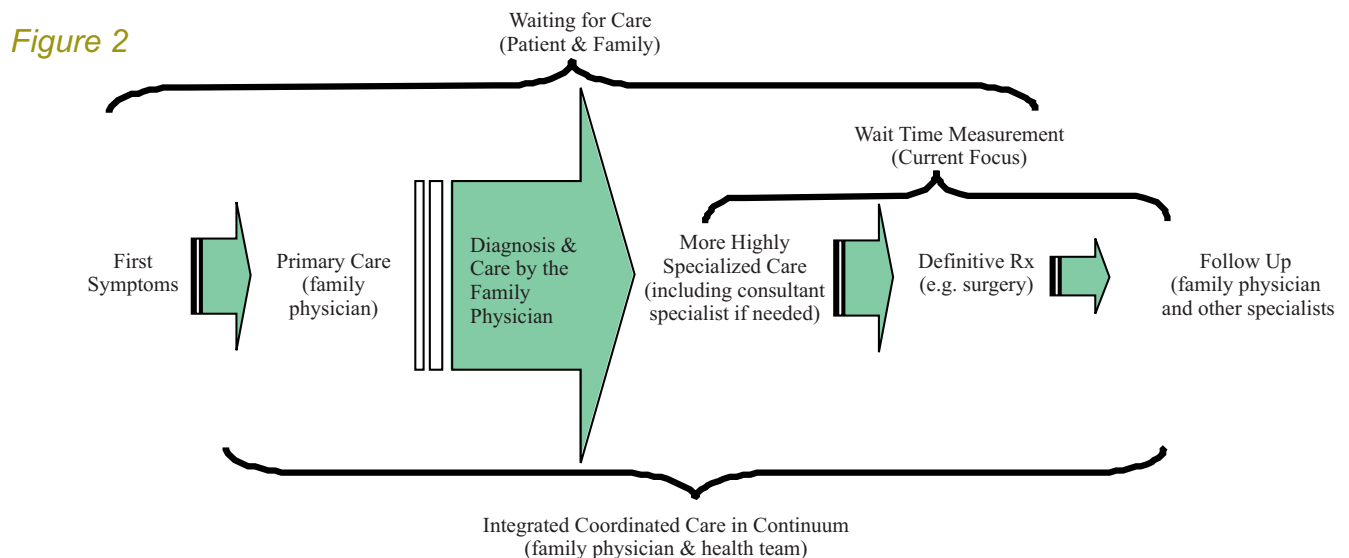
Figure 2

Waiting for Care
(Patient & Family)

Wait Time Measurement
(Current Focus)

First Symptoms

Primary Care (family physician)

Diagnosis & Care by the Family Physician

More Highly Specialized Care (including consultant specialist if needed)

Definitive Rx (e.g. surgery)

Follow Up (family physician and other specialists

Integrated Coordinated Care in Continuum
(family physician & health team)